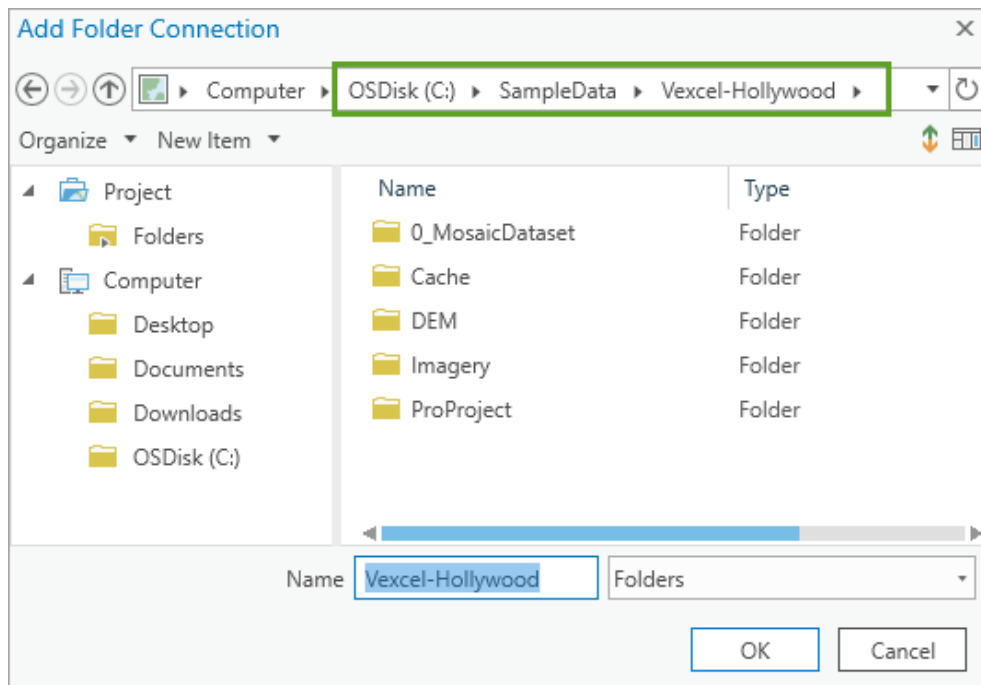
Add Folder Connection

Computer ▸ OSDisk (C:) ▸ SampleData ▸ Vexcel-Hollywood ▸

Organize ▾ New Item ▾

Project
Folders
Computer
Desktop
Documents
Downloads
OSDisk (C:)

| Name | Type |
|---|---|
| 0_MosaicDataset | Folder |
| Cache | Folder |
| DEM | Folder |
| Imagery | Folder |
| ProProject | Folder |

Name Vexcel-Hollywood Folders

OK Cancel